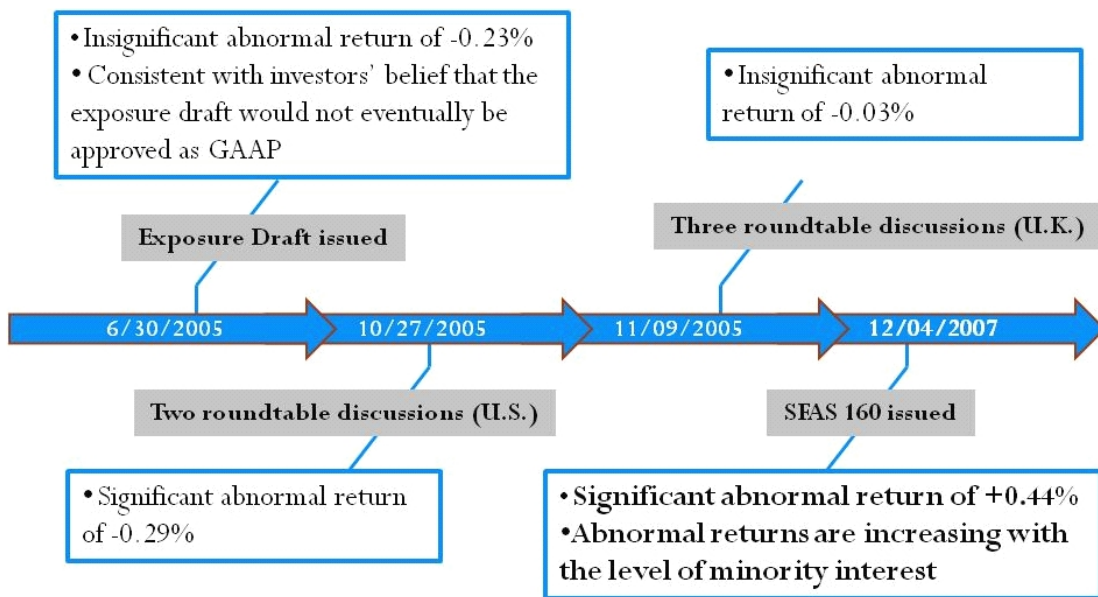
• Insignificant abnormal return of -0.23%
• Consistent with investors' belief that the exposure draft would not eventually be approved as GAAP

Exposure Draft issued

• Insignificant abnormal return of -0.03%

Three roundtable discussions (U.K.)

6/30/2005

10/27/2005

11/09/2005

12/04/2007

Two roundtable discussions (U.S.)

• Significant abnormal return of -0.29%

SFAS 160 issued

• Significant abnormal return of +0.44%
• Abnormal returns are increasing with the level of minority interest